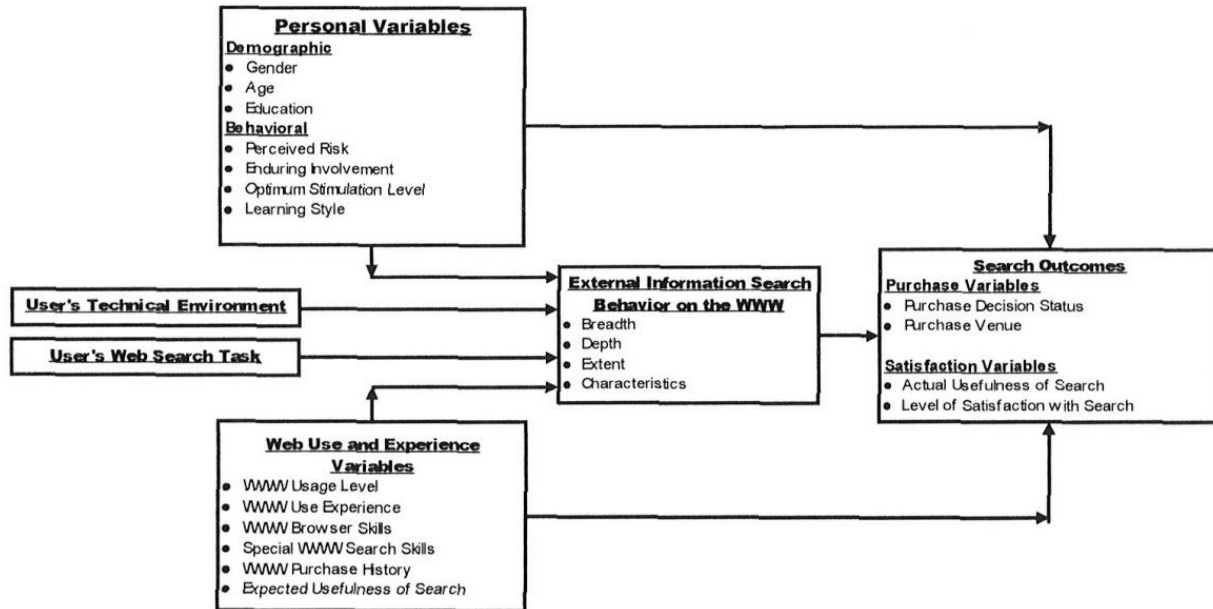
Personal Variables
Demographic
- Gender
- Age
- Education
Behavioral
- Perceived Risk
- Enduring Involvement
- Optimum Stimulation Level
- Learning Style

User's Technical Environment

User's Web Search Task

External Information Search Behavior on the WWW
- Breadth
- Depth
- Extent
- Characteristics

Web Use and Experience Variables
- WWW Usage Level
- WWW Use Experience
- WWW Browser Skills
- Special WWW Search Skills
- WWW Purchase History
- Expected Usefulness of Search

Search Outcomes
Purchase Variables
- Purchase Decision Status
- Purchase Venue

Satisfaction Variables
- Actual Usefulness of Search
- Level of Satisfaction with Search